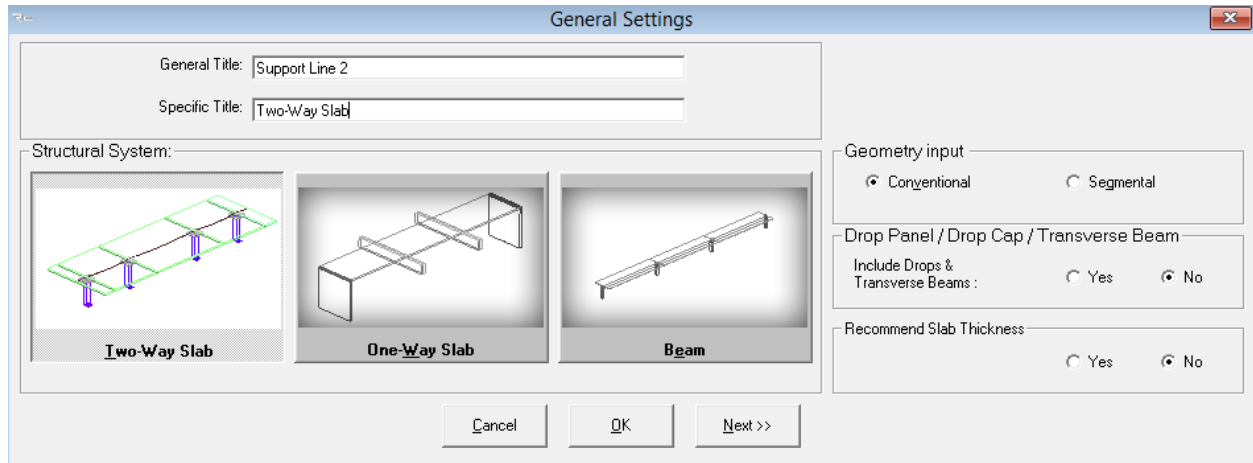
General Settings

General Title: Support Line 2

Specific Title: Two-Way Slab

Structural System:

Two-Way Slab

One-Way Slab

Beam

Geometry input

Conventional

Segmental

Drop Panel / Drop Cap / Transverse Beam

Include Drops & Transverse Beams :

Yes

No

Recommend Slab Thickness

Yes

No

Cancel

OK

Next >>